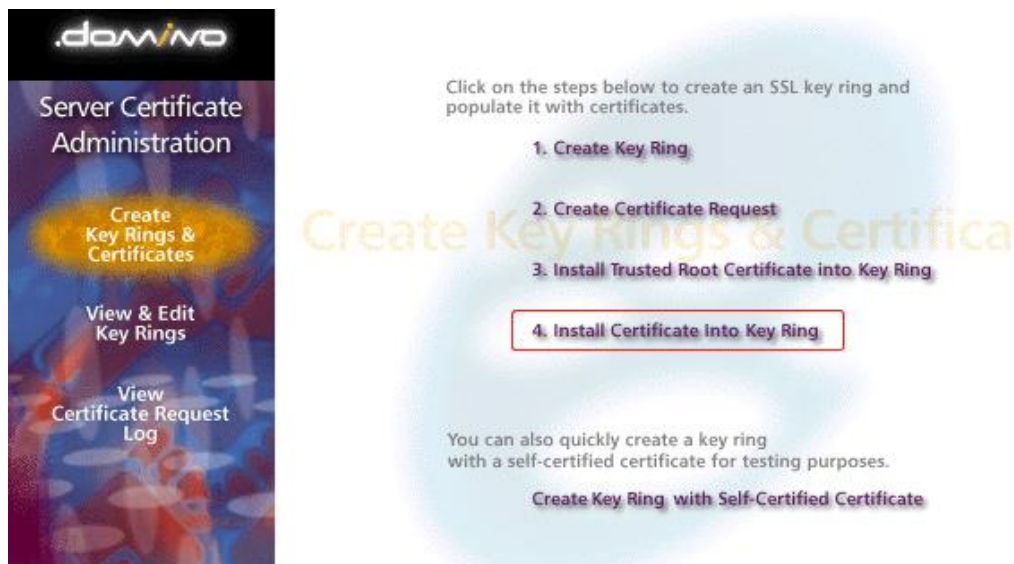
.domino

Server Certificate Administration

Create Key Rings & Certificates

View & Edit Key Rings

View Certificate Request Log

Create Key Rings & Certifica

Click on the steps below to create an SSL key ring and populate it with certificates.

1. Create Key Ring

2. Create Certificate Request

3. Install Trusted Root Certificate into Key Ring

4. Install Certificate Into Key Ring

You can also quickly create a key ring with a self-certified certificate for testing purposes.

Create Key Ring with Self-Certified Certificate